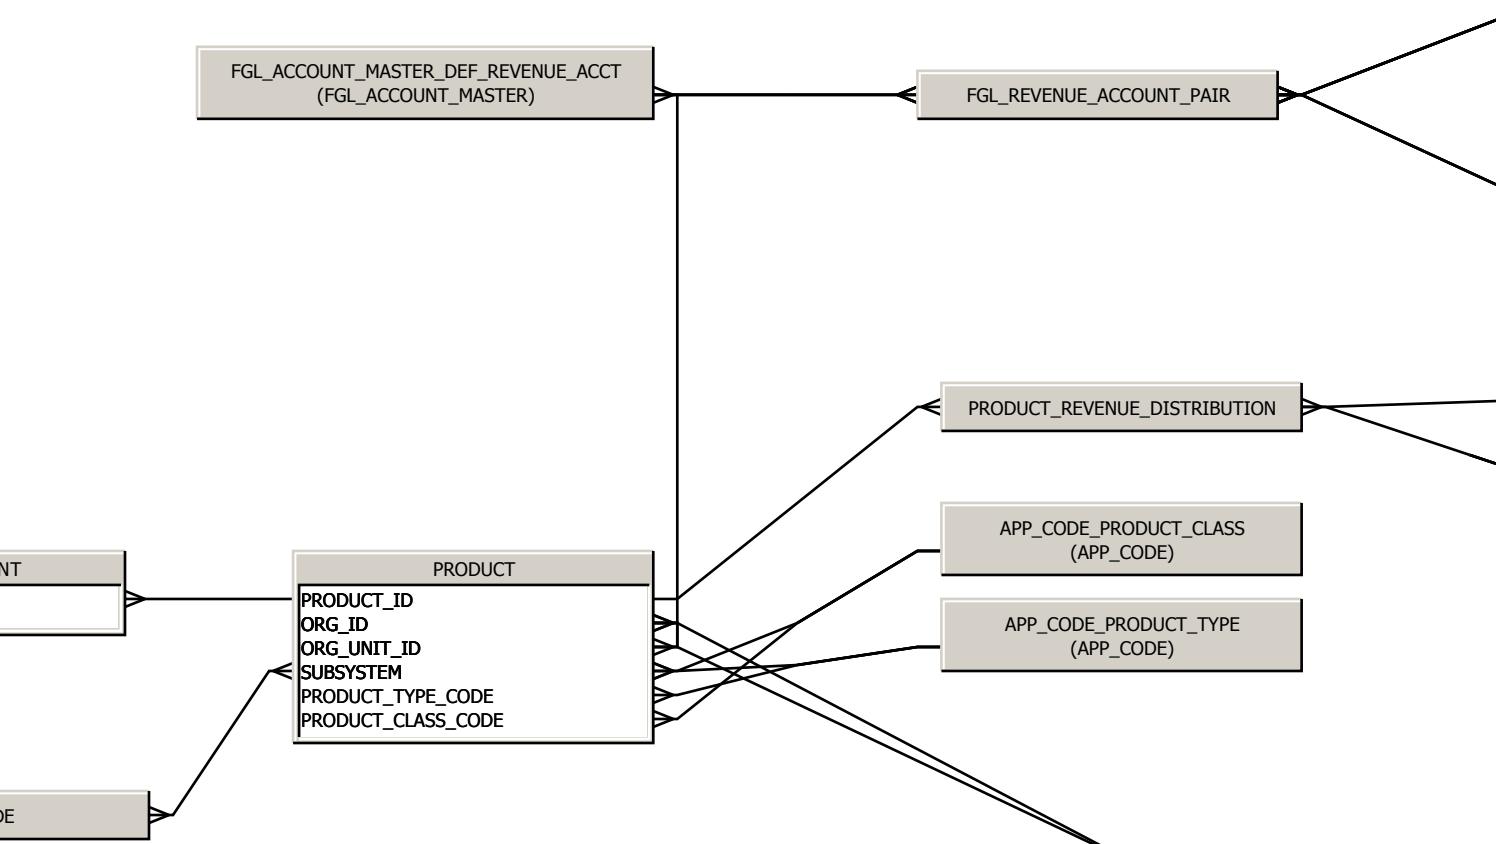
FGL_ACCOUNT_MASTER_DEF_REVENUE_ACCT
(FGL_ACCOUNT_MASTER)

FGL_REVENUE_ACCOUNT_PAIR

PRODUCT_REVENUE_DISTRIBUTION

APP_CODE_PRODUCT_CLASS
(APP_CODE)

APP_CODE_PRODUCT_TYPE
(APP_CODE)

NT

PRODUCT
PRODUCT_ID
ORG_ID
ORG_UNIT_ID
SUBSYSTEM
PRODUCT_TYPE_CODE
PRODUCT_CLASS_CODE

DE